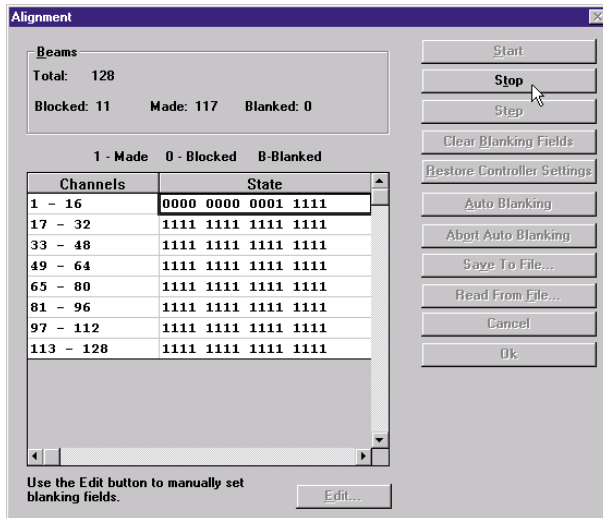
Alignment

Beams
Total: 128
Blocked: 11 Made: 117 Blanked: 0

1 - Made 0 - Blocked B-Blanked

| Channels | State |
|---|---|
| 1 - 16 | 0000 0000 0001 1111 |
| 17 - 32 | 1111 1111 1111 1111 |
| 33 - 48 | 1111 1111 1111 1111 |
| 49 - 64 | 1111 1111 1111 1111 |
| 65 - 80 | 1111 1111 1111 1111 |
| 81 - 96 | 1111 1111 1111 1111 |
| 97 - 112 | 1111 1111 1111 1111 |
| 113 - 128 | 1111 1111 1111 1111 |

Use the Edit button to manually set blanking fields.

Edit...

Start
Stop
Step
Clear Blanking Fields
Restore Controller Settings
Auto Blanking
Abort Auto Blanking
Save To File...
Read From File...
Cancel
Ok